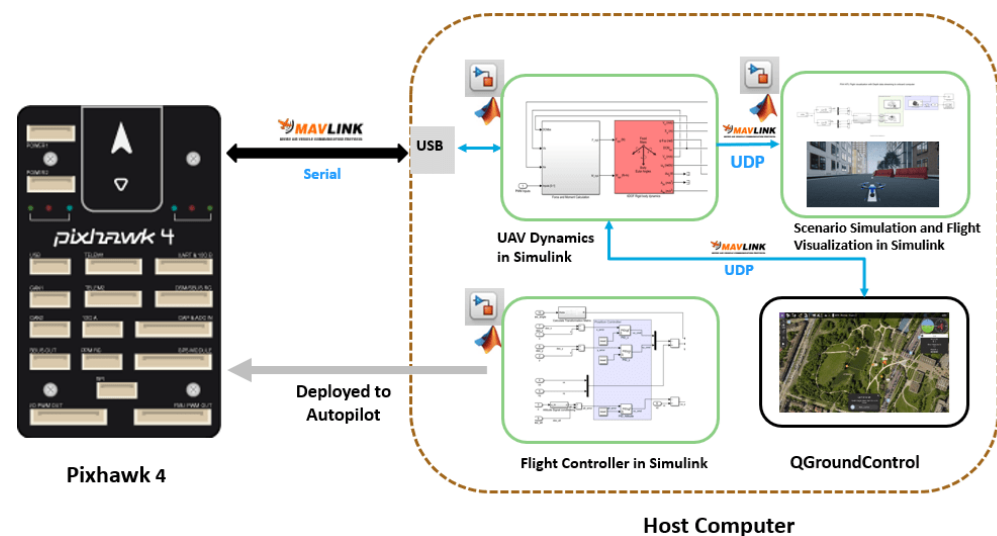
POWER1

POWER2

pixhawk 4

USB

TELEM1

UART & I2C B

CAN1

TELEM2

DSM/SBUS RC

CAN2

I2C A

CAP & ADC IN

FMU PWM OUT

PPM RC

SPI

I/O PWM OUT

MAVLINK

Serial

USB

MAVLINK

UDP

UAV Dynamics in Simulink

Scenario Simulation and Flight Visualization in Simulink

MAVLINK

UDP

Deployed to Autopilot

Flight Controller in Simulink

QGroundControl

Pixhawk 4

Host Computer